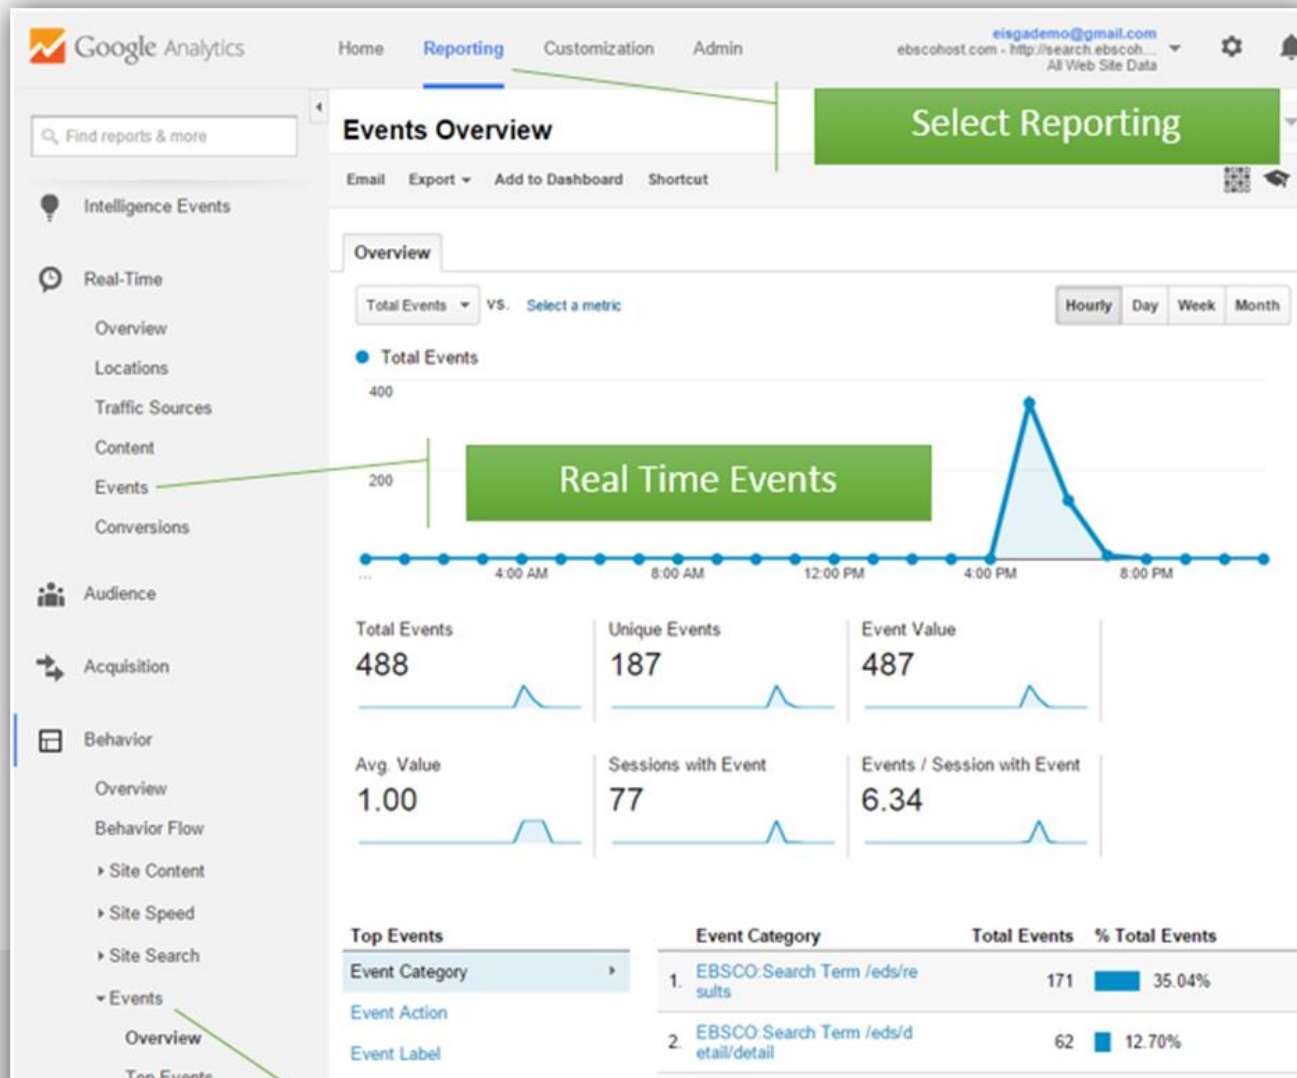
Google Analytics

Home Reporting Customization Admin

eisgademo@gmail.com
ebscohost.com - http://search.ebscoh...
All Web Site Data

Find reports & more

Intelligence Events

Real-Time

Overview

Locations

Traffic Sources

Content

Events

Conversions

Audience

Acquisition

Behavior

Overview

Behavior Flow

Site Content

Site Speed

Site Search

Events

Overview

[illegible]

Events Overview

Select Reporting

Email Export Add to Dashboard Shortcut

Overview

Total Events vs. Select a metric

Hourly Day Week Month

Total Events

400

200

Real Time Events

... 4:00 AM 8:00 AM 12:00 PM 4:00 PM 8:00 PM

Total Events
488

Unique Events
187

Event Value
487

Avg. Value
1.00

Sessions with Event
77

Events / Session with Event
6.34

Top Events

Event Category

Event Action

Event Label

| | Event Category | Total Events | % Total Events |
|---|---|---|---|
| 1. | EBSCO:Search Term /eds/results | 171 | 35.04% |
| 2. | EBSCO:Search Term /eds/detail/detail | 62 | 12.70% |